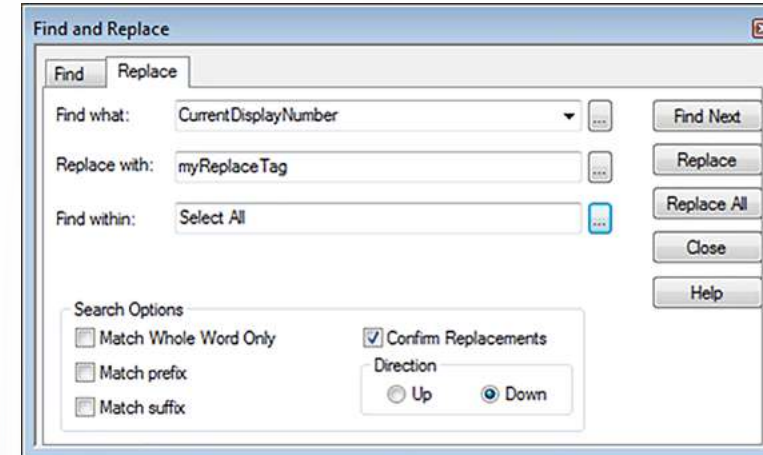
Find and Replace

Find
Replace

Find what: CurrentDisplayNumber ...
Replace with: myReplaceTag ...
Find within: Select All ...

Find Next
Replace
Replace All
Close
Help

Search Options
Match Whole Word Only
Match prefix
Match suffix
Confirm Replacements
Direction
Up
Down